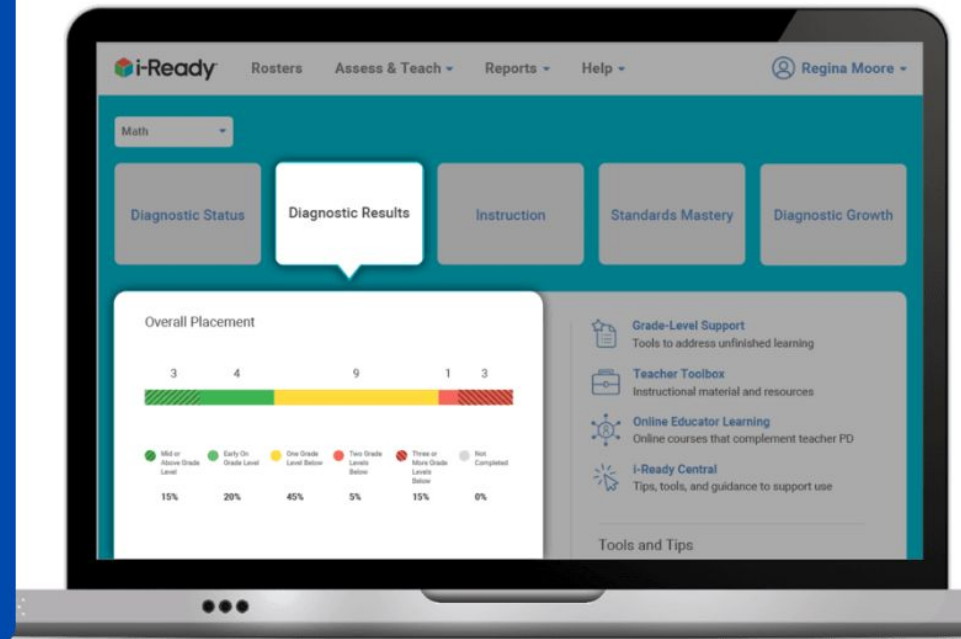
i-Ready Rosters Assess & Teach Reports Help Regina Moore

Math

Diagnostic Status
Diagnostic Results
Instruction
Standards Mastery
Diagnostic Growth

Overall Placement

3 4 9 1 3

Mid or Above Grade Level 15%
Early On Grade Level 20%
One Grade Level Below 45%
Two Grade Levels Below 5%
Three or More Grade Levels Below 15%
Not Completed 0%

Grade-Level Support
Tools to address unfinished learning

Teacher Toolbox
Instructional material and resources

Online Educator Learning
Online courses that complement teacher PD

i-Ready Central
Tips, tools, and guidance to support use

Tools and Tips